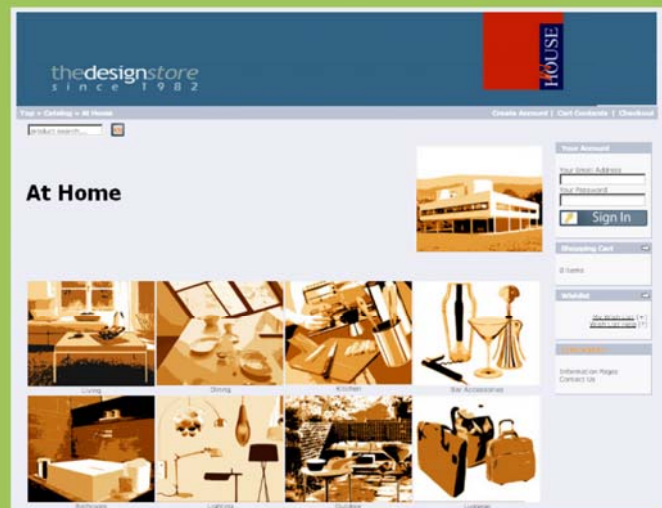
thedesignstore
since 1982

HOUSE

Top » Catalog » At Home

Create Account | Cart Contents | Checkout

product search...

At Home

Your Account
Your Email Address
Your Password
Sign In

Shopping Cart
0 items

Wishlist
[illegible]
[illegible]

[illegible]
Information Pages
Contact Us

Living
Dining
Kitchen
Bar Accessories
Bedroom
Lighting
Outdoor
Luggage